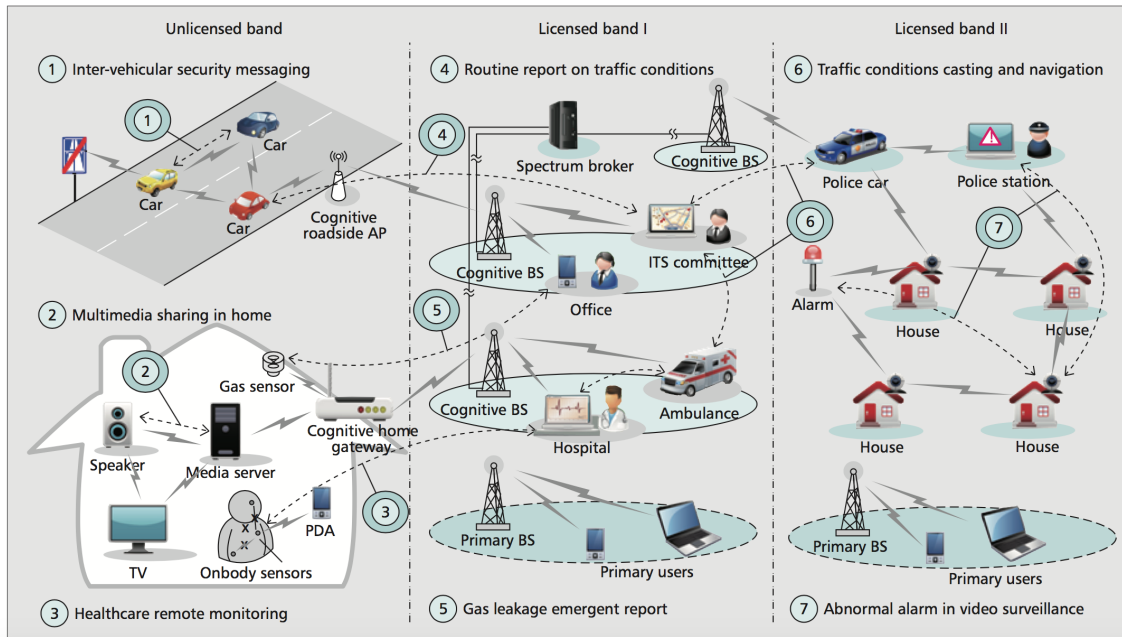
Unlicensed band

Licensed band I

Licensed band II

1 Inter-vehicular security messaging

4 Routine report on traffic conditions

6 Traffic conditions casting and navigation

1

Car

Car

Car

Cognitive roadside AP

4

Spectrum broker

Cognitive BS

Police car

Police station

Cognitive BS

ITS committee

Office

6

7

Alarm

House

House

2 Multimedia sharing in home

5

2

Gas sensor

Cognitive home gateway

Speaker

Media server

Cognitive BS

Hospital

Ambulance

House

House

3

TV

Onbody sensors

PDA

Primary BS

Primary users

Primary BS

Primary users

3 Healthcare remote monitoring

5 Gas leakage emergent report

7 Abnormal alarm in video surveillance